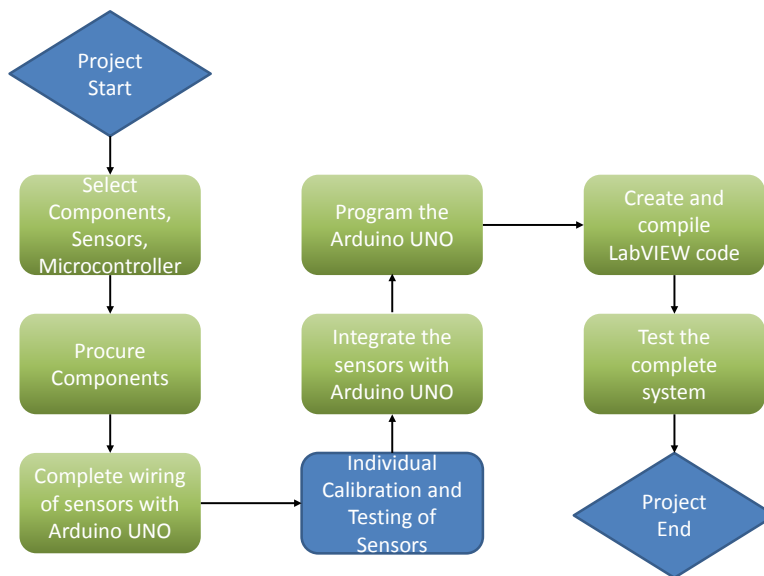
Project Start

Select Components, Sensors, Microcontroller

Procure Components

Complete wiring of sensors with Arduino UNO

Individual Calibration and Testing of Sensors

Integrate the sensors with Arduino UNO

Program the Arduino UNO

Create and compile LabVIEW code

Test the complete system

Project End